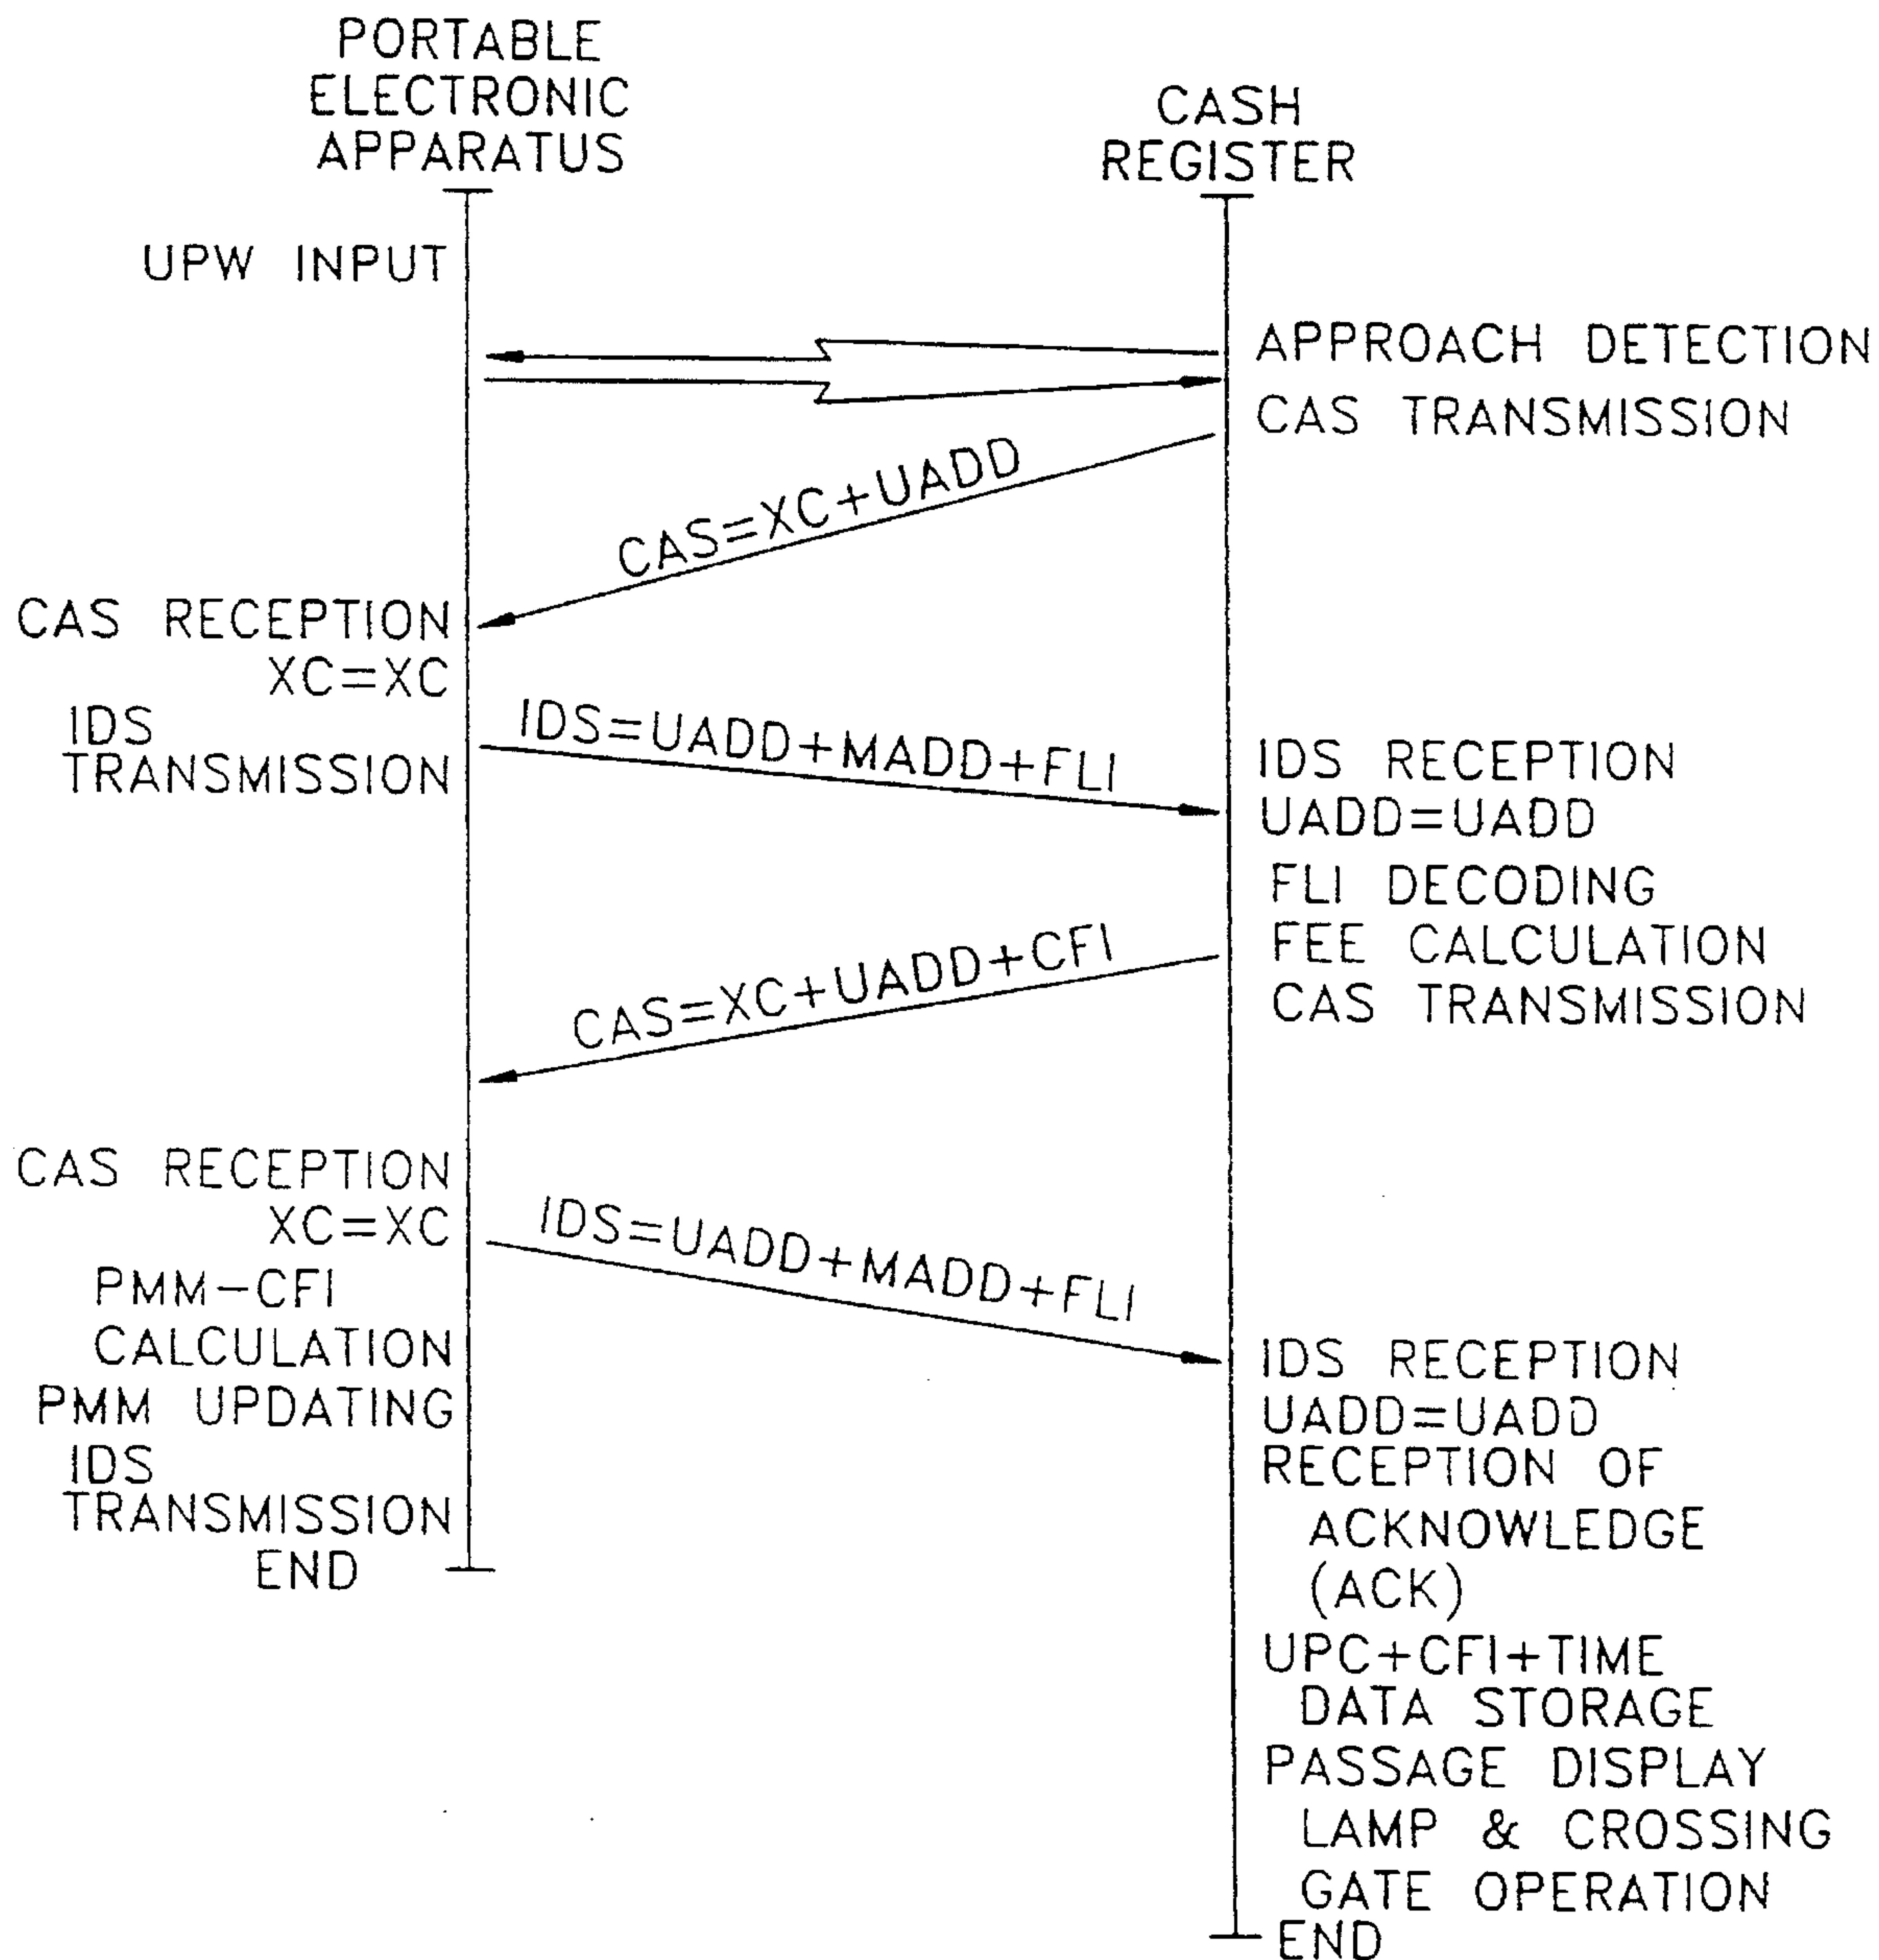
PORTABLE ELECTRONIC APPARATUS

CASH REGISTER

UPW INPUT

APPROACH DETECTION

CAS TRANSMISSION

CAS=XC+UADD

CAS RECEPTION
XC=XC
IDS TRANSMISSION

IDS=UADD+MADD+FLI

IDS RECEPTION
UADD=UADD
FLI DECODING
FEE CALCULATION
CAS TRANSMISSION

CAS=XC+UADD+CFI

CAS RECEPTION
XC=XC
PMM−CFI CALCULATION
PMM UPDATING
IDS TRANSMISSION
END

IDS=UADD+MADD+FLI

IDS RECEPTION
UADD=UADD
RECEPTION OF ACKNOWLEDGE (ACK)
UPC+CFI+TIME DATA STORAGE
PASSAGE DISPLAY LAMP & CROSSING GATE OPERATION
END